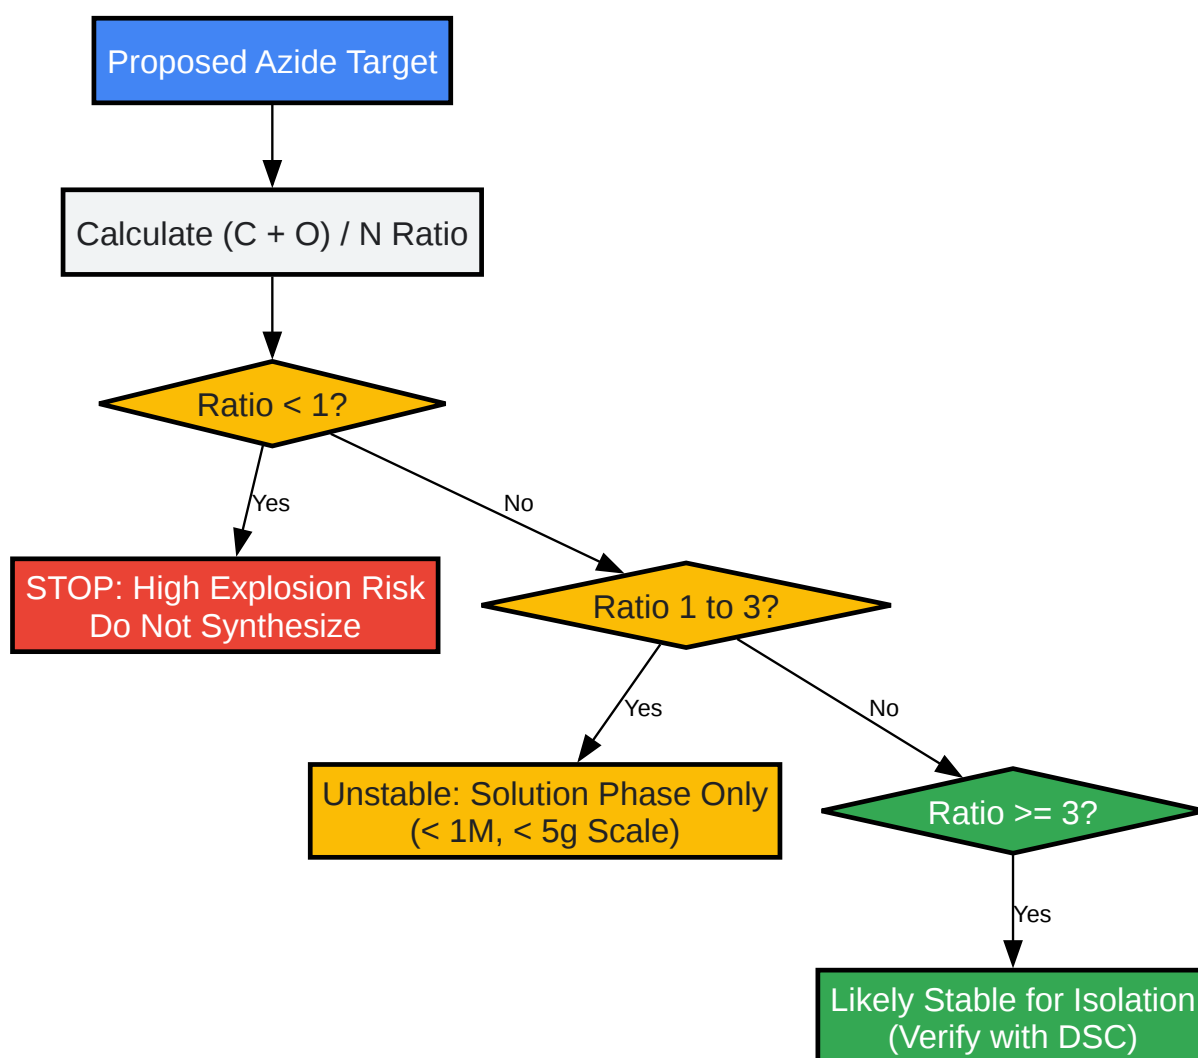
Proposed Azide Target

Calculate (C + O) / N Ratio

Ratio < 1?

Yes

No

STOP: High Explosion Risk
Do Not Synthesize

Ratio 1 to 3?

Yes

No

Unstable: Solution Phase Only
(< 1M, < 5g Scale)

Ratio >= 3?

Yes

Likely Stable for Isolation
(Verify with DSC)